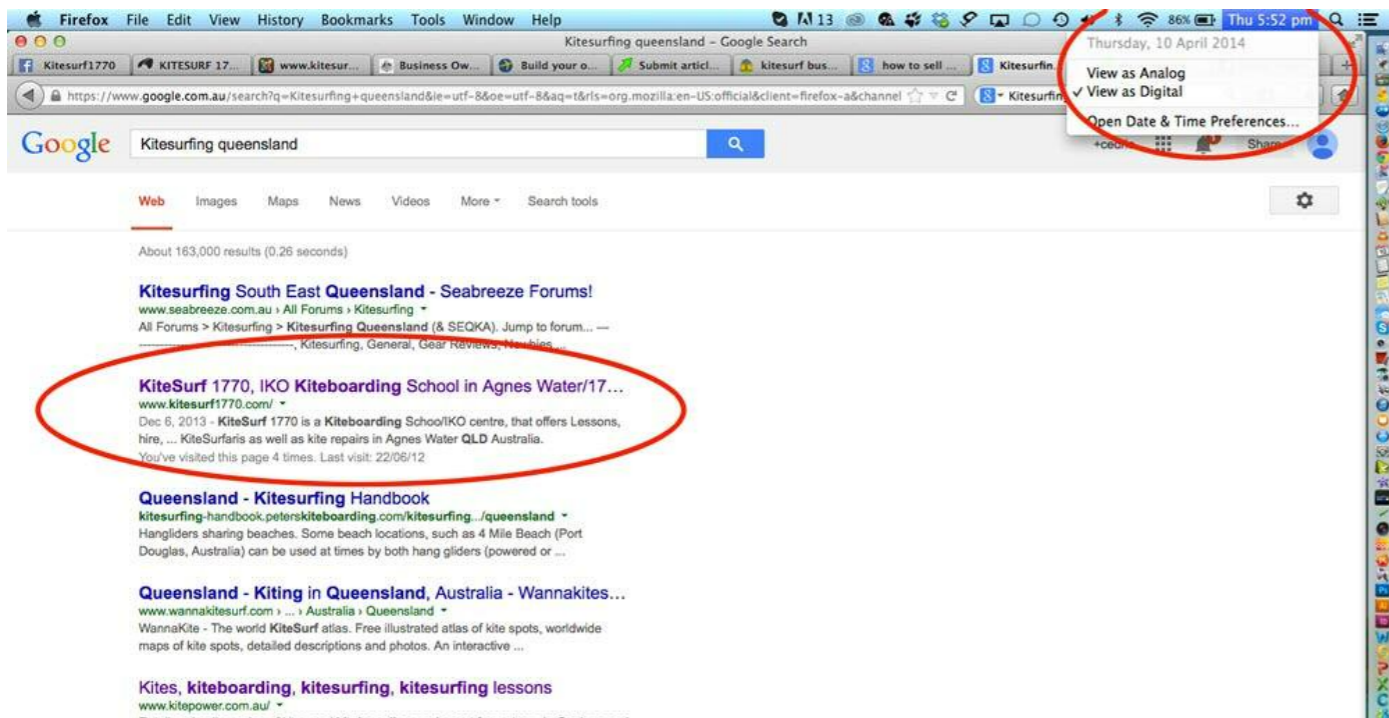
Firefox File Edit View History Bookmarks Tools Window Help

13 86% Thu 5:52 pm

Kitesurfing queensland – Google Search

Kitesurf1770 | KITESURF 17... | www.kitesur... | Business Ow... | Build your o... | Submit articl... | kitesurf bus... | how to sell ... | Kitesurfin...

https://www.google.com.au/search?q=Kitesurfing+queensland&ie=utf-8&oe=utf-8&aq=t&rls=org.mozilla:en-US:official&client=firefox-a&channel

Kitesurfin

Thursday, 10 April 2014

View as Analog
✓ View as Digital

Open Date & Time Preferences...

Google

Kitesurfing queensland

+cedric

Share

Web Images Maps News Videos More Search tools

About 163,000 results (0.26 seconds)

Kitesurfing South East Queensland - Seabreeze Forums!
www.seabreeze.com.au › All Forums › Kitesurfing
All Forums > Kitesurfing > Kitesurfing Queensland (& SEQKA). Jump to forum... — ----------, Kitesurfing, General, Gear Reviews, Newbies ...

KiteSurf 1770, IKO Kiteboarding School in Agnes Water/17...
www.kitesurf1770.com/
Dec 6, 2013 - KiteSurf 1770 is a Kiteboarding Schoo/IKO centre, that offers Lessons, hire, ... KiteSurfaris as well as kite repairs in Agnes Water QLD Australia.
You've visited this page 4 times. Last visit: 22/06/12

Queensland - Kitesurfing Handbook
kitesurfing-handbook.peterskiteboarding.com/kitesurfing.../queensland
Hangliders sharing beaches. Some beach locations, such as 4 Mile Beach (Port Douglas, Australia) can be used at times by both hang gliders (powered or ...

Queensland - Kiting in Queensland, Australia - Wannakites...
www.wannakitesurf.com › ... › Australia › Queensland
WannaKite - The world KiteSurf atlas. Free illustrated atlas of kite spots, worldwide maps of kite spots, detailed descriptions and photos. An interactive ...

Kites, kiteboarding, kitesurfing, kitesurfing lessons
www.kitepower.com.au/
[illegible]